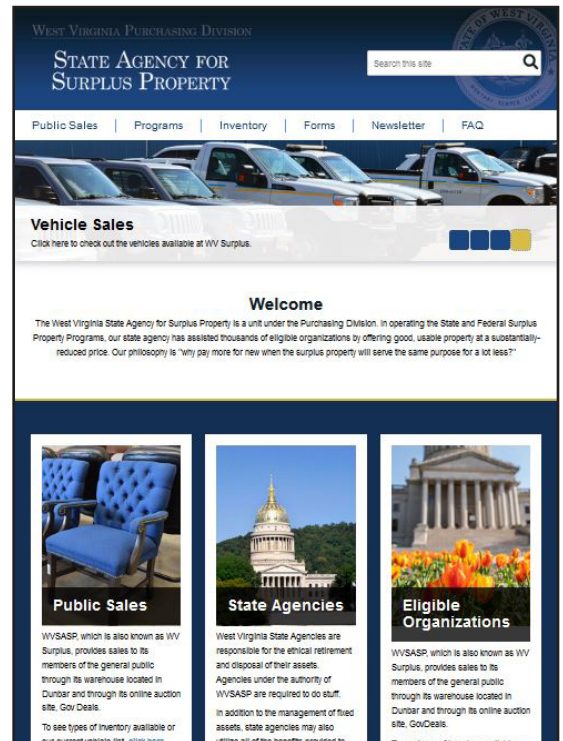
West Virginia Purchasing Division

State Agency for Surplus Property

Search this site

Public Sales | Programs | Inventory | Forms | Newsletter | FAQ

Vehicle Sales

Click here to check out the vehicles available at WV Surplus.

Welcome

The West Virginia State Agency for Surplus Property is a unit under the Purchasing Division. In operating the State and Federal Surplus Property Programs, our state agency has assisted thousands of eligible organizations by offering good, usable property at a substantially-reduced price. Our philosophy is "why pay more for new when the surplus property will serve the same purpose for a lot less?"

Public Sales

WVSASP, which is also known as WV Surplus, provides sales to its members of the general public through its warehouse located in Dunbar and through its online auction site, Gov Deals.

To see types of inventory available or our current vehicle list, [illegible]

State Agencies

West Virginia State Agencies are responsible for the ethical retirement and disposal of their assets. Agencies under the authority of WVSASP are required to do stuff.

In addition to the management of fixed assets, state agencies may also utilize all of the benefits provided to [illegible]

Eligible Organizations

WVSASP, which is also known as WV Surplus, provides sales to its members of the general public through its warehouse located in Dunbar and through its online auction site, GovDeals.

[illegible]